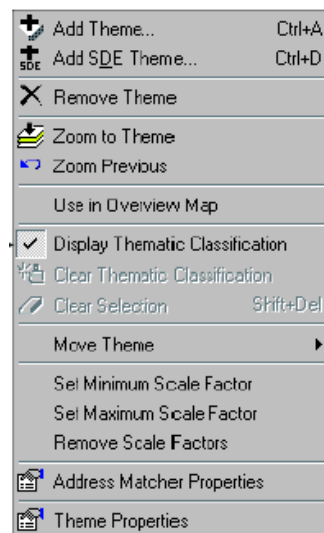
Add Theme... Ctrl+A
SDE Add SDE Theme... Ctrl+D
Remove Theme
Zoom to Theme
Zoom Previous
Use in Overview Map
Display Thematic Classification
Clear Thematic Classification
Clear Selection Shift+Del
Move Theme
Set Minimum Scale Factor
Set Maximum Scale Factor
Remove Scale Factors
Address Matcher Properties
Theme Properties